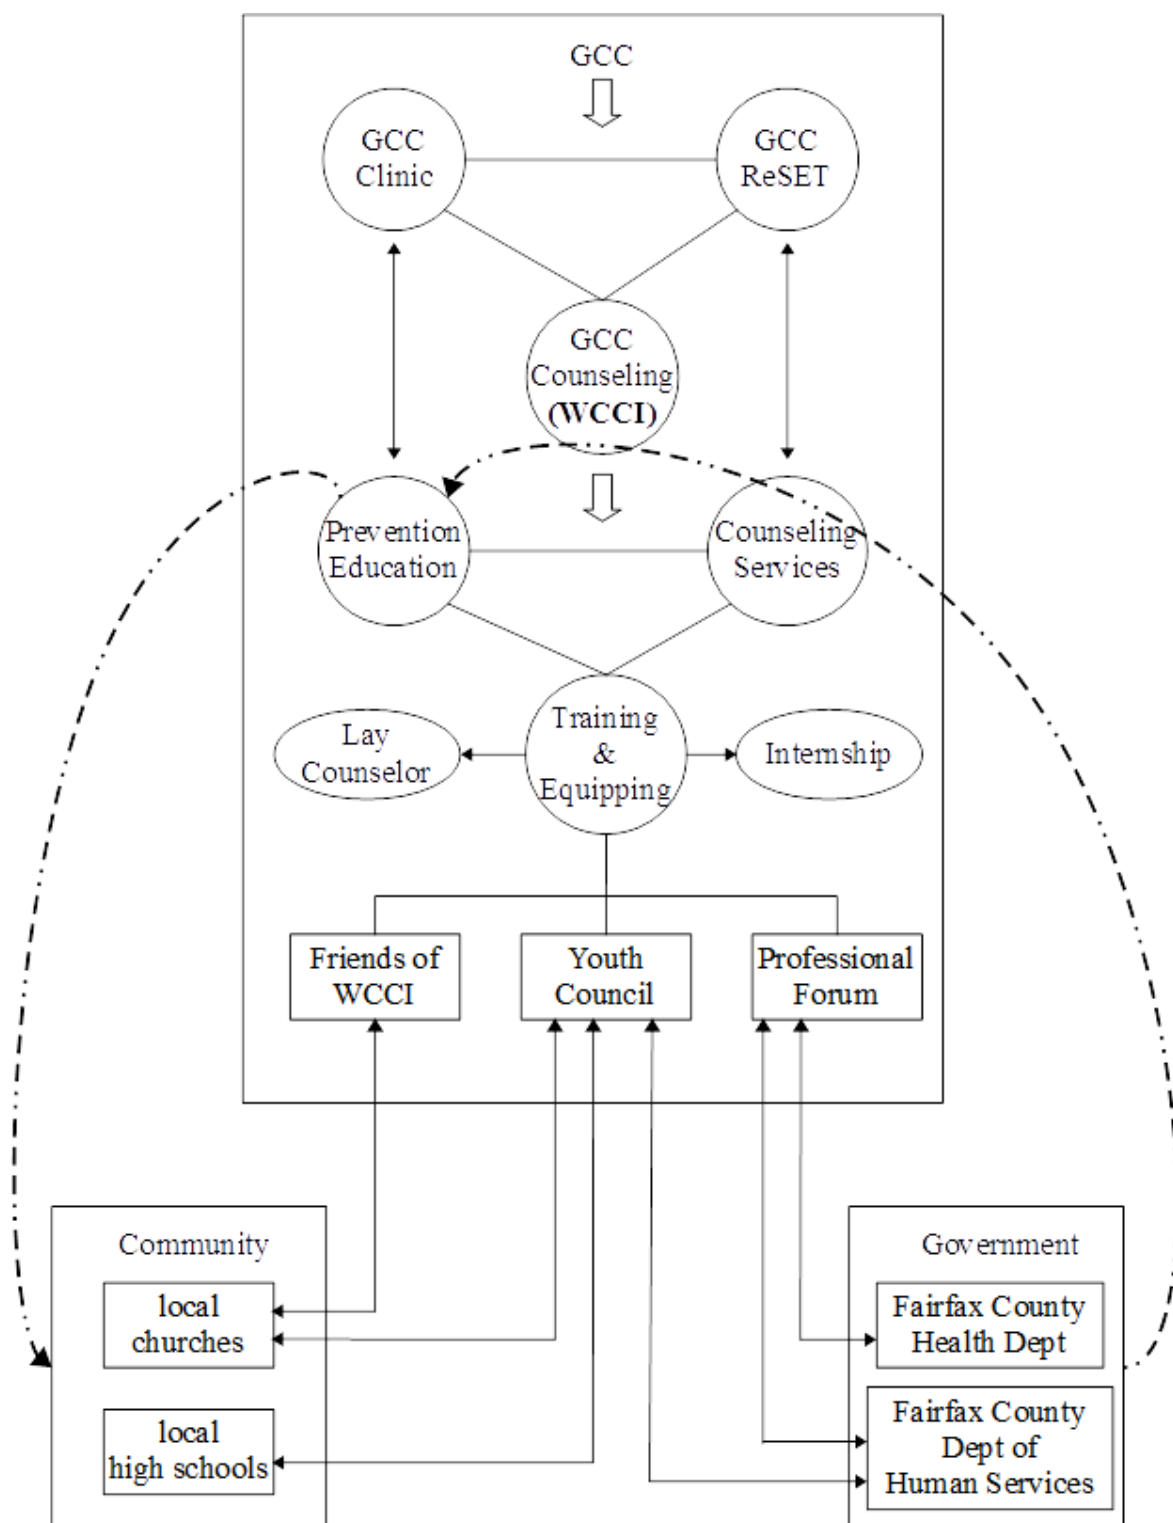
GCC

GCC Clinic

GCC ReSET

GCC Counseling (WCCI)

Prevention Education

Counseling Services

Lay Counselor

Training & Equipping

Internship

Friends of WCCI

Youth Council

Professional Forum

Community

local churches

local high schools

Government

Fairfax County Health Dept

Fairfax County Dept of Human Services